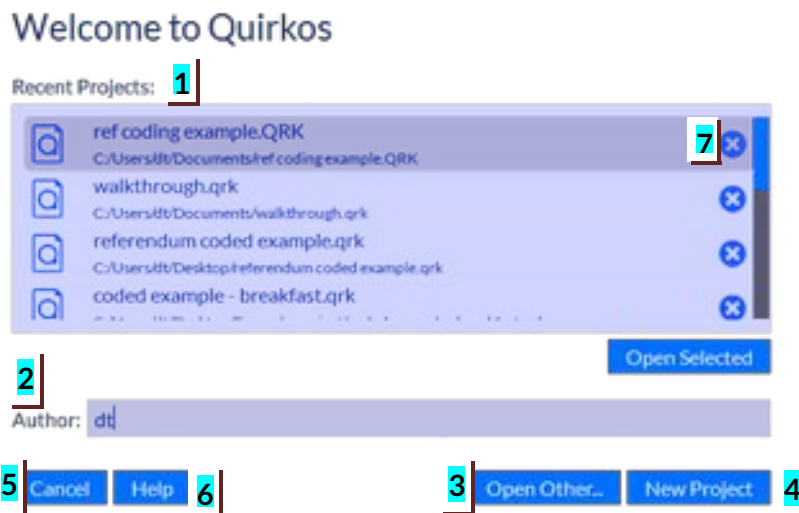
Welcome to Quirkos

Recent Projects: 1

ref coding example.QRK
C:/Users/dt/Documents/ref coding example.QRK
7

walkthrough.qrk
C:/Users/dt/Documents/walkthrough.qrk

referendum coded example.qrk
C:/Users/dt/Desktop/referendum coded example.qrk

coded example - breakfast.qrk
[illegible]

Open Selected

2

Author: dt

5 Cancel Help 6

3 Open Other... New Project 4